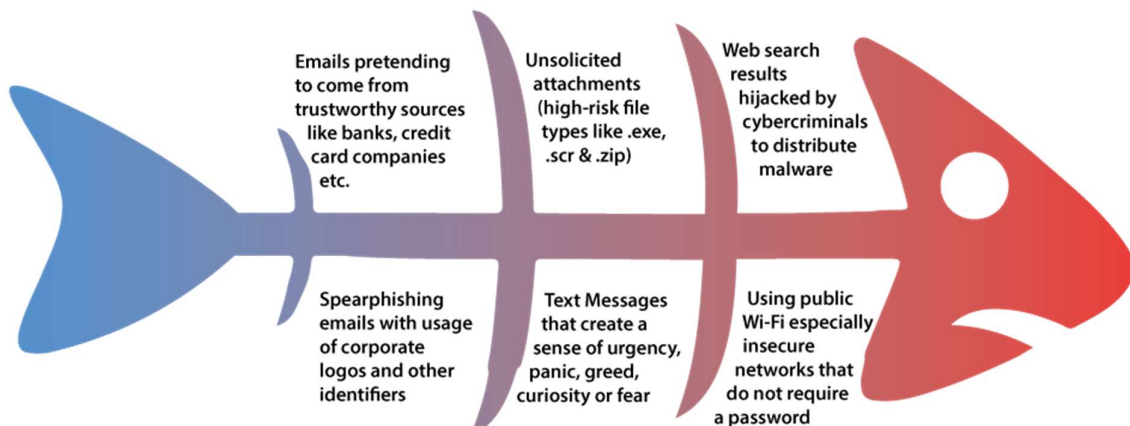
Emails pretending to come from trustworthy sources like banks, credit card companies etc.

Unsolicited attachments (high-risk file types like .exe, .scr & .zip)

Web search results hijacked by cybercriminals to distribute malware

Spearphishing emails with usage of corporate logos and other identifiers

Text Messages that create a sense of urgency, panic, greed, curiosity or fear

Using public Wi-Fi especially insecure networks that do not require a password